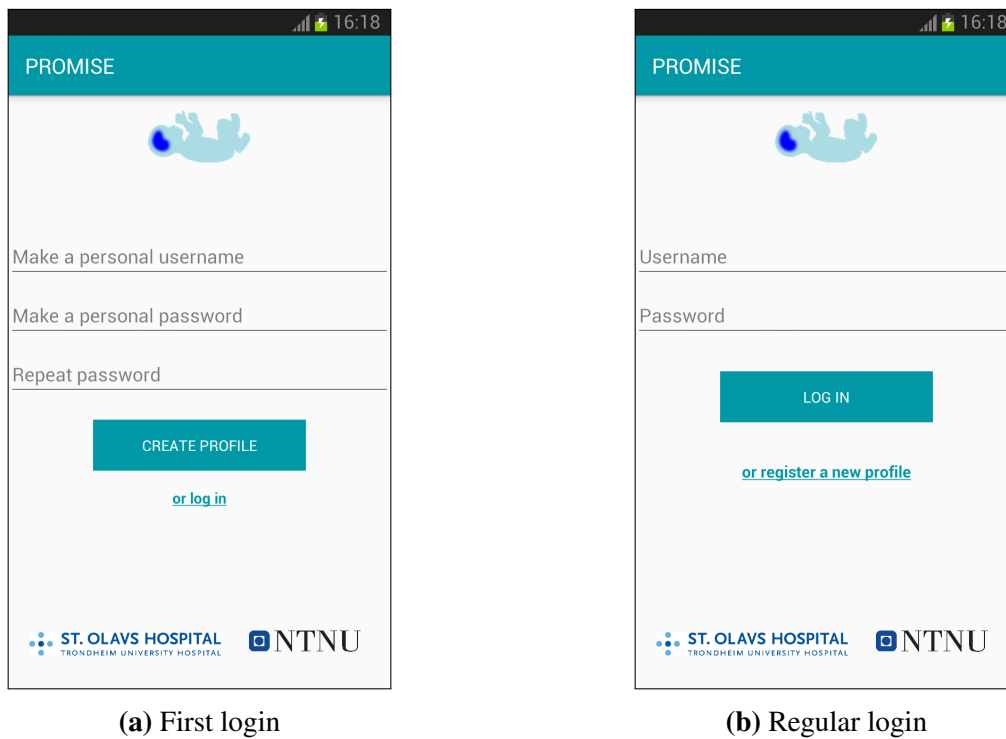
16:18

PROMISE

Make a personal username

Make a personal password

Repeat password

CREATE PROFILE

or log in

ST. OLAVS HOSPITAL
TRONDHEIM UNIVERSITY HOSPITAL

NTNU

(a) First login

16:18

PROMISE

Username

Password

LOG IN

or register a new profile

ST. OLAVS HOSPITAL
TRONDHEIM UNIVERSITY HOSPITAL

NTNU

(b) Regular login